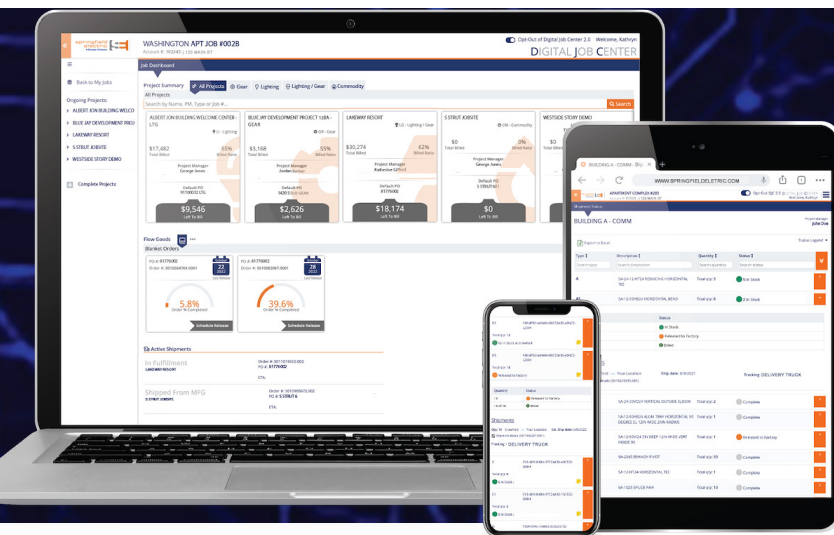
springfield electric

WASHINGTON APT JOB #002B

Account #: 102345 | 123-4869-97

Opt-Out of Digital Job Center 2.0 Welcome, Kathryn

DIGITAL JOB CENTER

Job Dashboard

Back to My Jobs

Ongoing Projects:

ALBERT JON BUILDING WELCO

BLUE JAY DEVELOPMENT PRO

LANEWAY RESORT

S STRUT JOBSITE

WESTSIDE STORY DEMO

Complete Projects

Project Summary All Projects Gear Lighting Lighting / Gear Commodity

All Projects

Search by Name, PM, Type or Job #...

Search

ALBERT JON BUILDING WELCOME CENTER - LTG

$17,482 Total Billed 55% Billed Rate

Project Manager George Jones

$9,546 Left To Bill

BLUE JAY DEVELOPMENT PROJECT 12BA - GEAR

$3,168 Total Billed 55% Billed Rate

Project Manager Jordan Barbour

$2,626 Left To Bill

LANEWAY RESORT

$30,274 Total Billed 42% Billed Rate

Project Manager Katherine Gifford

$18,174 Left To Bill

S STRUT JOBSITE

$0 Total Billed 0% Billed Rate

Project Manager George Jones

$0 Left To Bill

WESTSIDE STORY DEMO

Flow Goods

Blanket Orders

PO #: 8177K002 22

5.8% Order % Completed

Schedule Release

PO #: 8177K002 28

39.6% Order % Completed

Schedule Release

Active Shipments

In Fulfillment LANEWAY RESORT

Shipped From MFG S STRUT JOBSITE

BUILDING A - COMM

www.springfieldeletric.com

APARTMENT COMPLEX #200

BUILDING A - COMM

Type Description Quantity Status

In Stock

Complete

Released to Factory

Tracking: DELIVERY TRUCK

Ship date: 6/9/2021

Complete

Complete

Released to Factory

Complete

Complete

Complete

Shipments

Tracking: DELIVERY TRUCK

Released to Factory

Billed